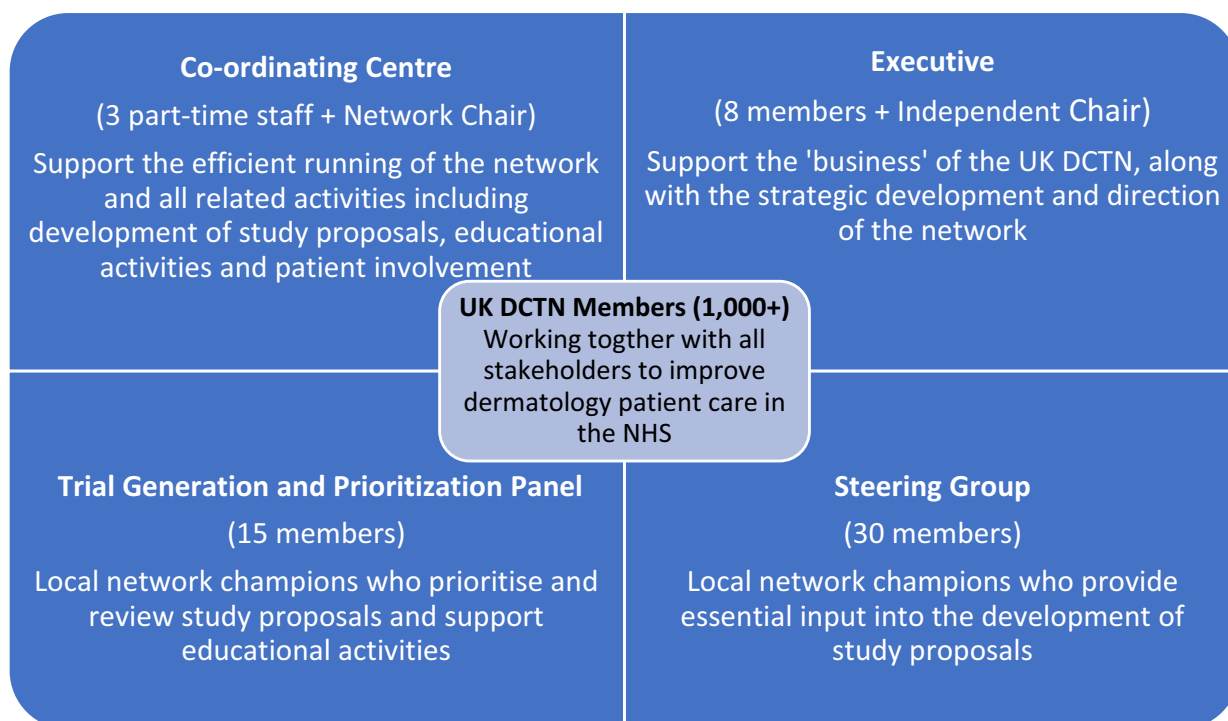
Co-ordinating Centre

(3 part-time staff + Network Chair)

Support the efficient running of the network and all related activities including development of study proposals, educational activities and patient involvement

Executive

(8 members + Independent Chair)

Support the 'business' of the UK DCTN, along with the strategic development and direction of the network

UK DCTN Members (1,000+)
Working togther with all stakeholders to improve dermatology patient care in the NHS

Trial Generation and Prioritization Panel

(15 members)

Local network champions who prioritise and review study proposals and support educational activities

Steering Group

(30 members)

Local network champions who provide essential input into the development of study proposals